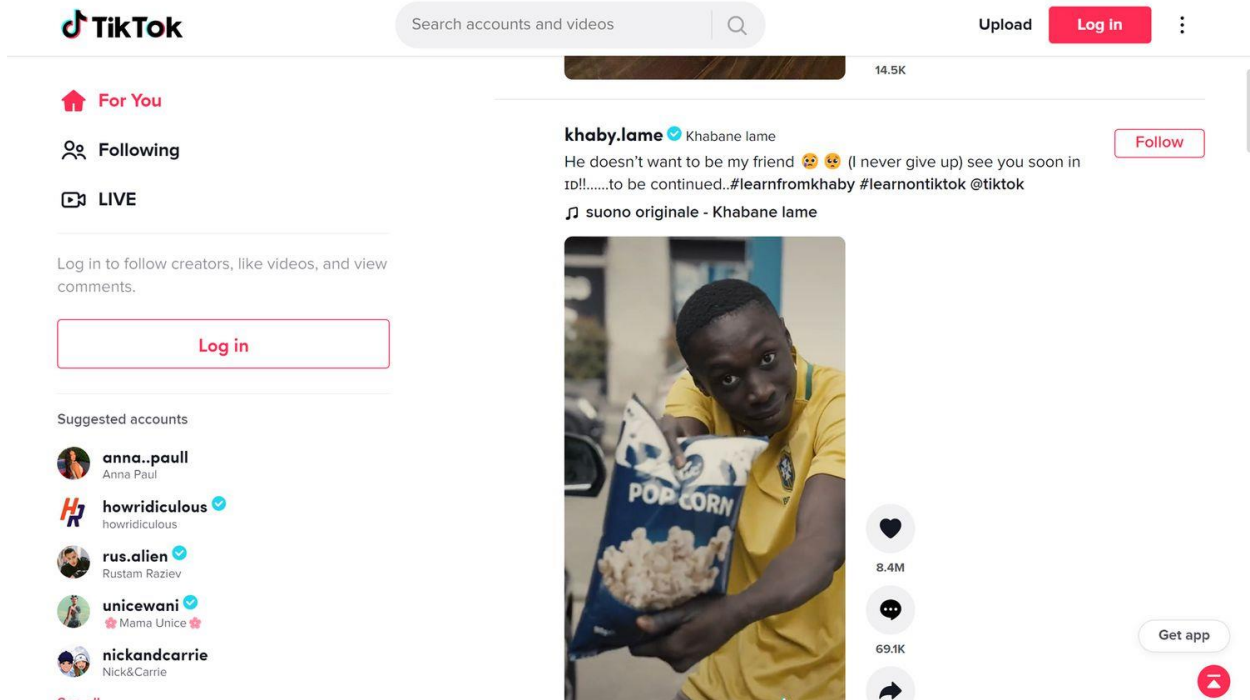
TikTok

Search accounts and videos

Upload Log in

14.5K

For You

Following

LIVE

Log in to follow creators, like videos, and view comments.

Log in

Suggested accounts

anna..paull
Anna Paul

howridiculous
howridiculous

rus.alien
Rustam Raziev

unicewani
🌸Mama Unice🌸

nickandcarrie
Nick&Carrie

khaby.lame Khabane lame

Follow

He doesn't want to be my friend 😢 🥺 (I never give up) see you soon in ID!!......to be continued..#learnfromkhaby #learnontiktok @tiktok

♫ suono originale - Khabane lame

POP CORN

8.4M

69.1K

Get app